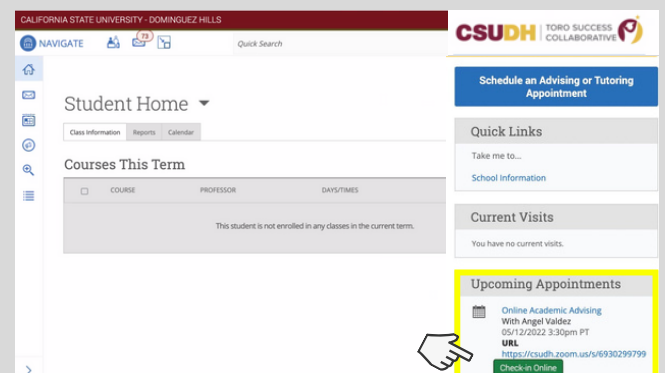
CALIFORNIA STATE UNIVERSITY - DOMINGUEZ HILLS

NAVIGATE

73

Quick Search

CSUDH | TORO SUCCESS COLLABORATIVE

Schedule an Advising or Tutoring Appointment

Student Home

Class Information | Reports | Calendar

Courses This Term

| | COURSE | PROFESSOR | DAYS/TIMES |
|---|---|---|---|
| This student is not enrolled in any classes in the current term. | | | |

Quick Links

Take me to...

School Information

Current Visits

You have no current visits.

Upcoming Appointments

Online Academic Advising
With Angel Valdez
05/12/2022 3:30pm PT
URL
https://csudh.zoom.us/s/6930299799

Check-in Online